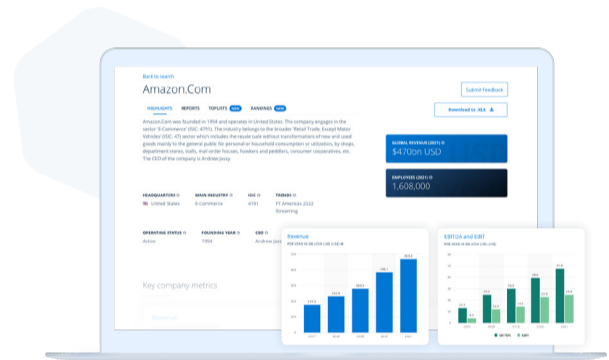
Back to search

Amazon.Com

Submit feedback

HIGHLIGHTS REPORTS TOPLISTS NEW RANKINGS NEW

Download to .XLS

Amazon.Com was founded in 1994 and operates in United States. The company engages in the sector 'E-Commerce' (SIC: 4791). The industry belongs to the broader 'Retail Trade, Except Motor Vehicles' (ISIC: 47) sector which includes the resale (sale without transformation) of new and used goods mainly to the general public for personal or household consumption or utilization, by shops, department stores, stalls, mail-order houses, hawkers and peddlers, consumer cooperatives, etc. The CEO of the company is Andrew Jassy.

GLOBAL REVENUE (2021)
$470bn USD

EMPLOYEES (2021)
1,608,000

HEADQUARTERS
United States

MAIN INDUSTRY
E-Commerce

ISIC
4791

TRENDS
FT Americas 2022
Streaming

OPERATING STATUS
Active

FOUNDING YEAR
1994

CEO
Andrew Jassy

Key company metrics

Revenue

EBITDA and EBIT